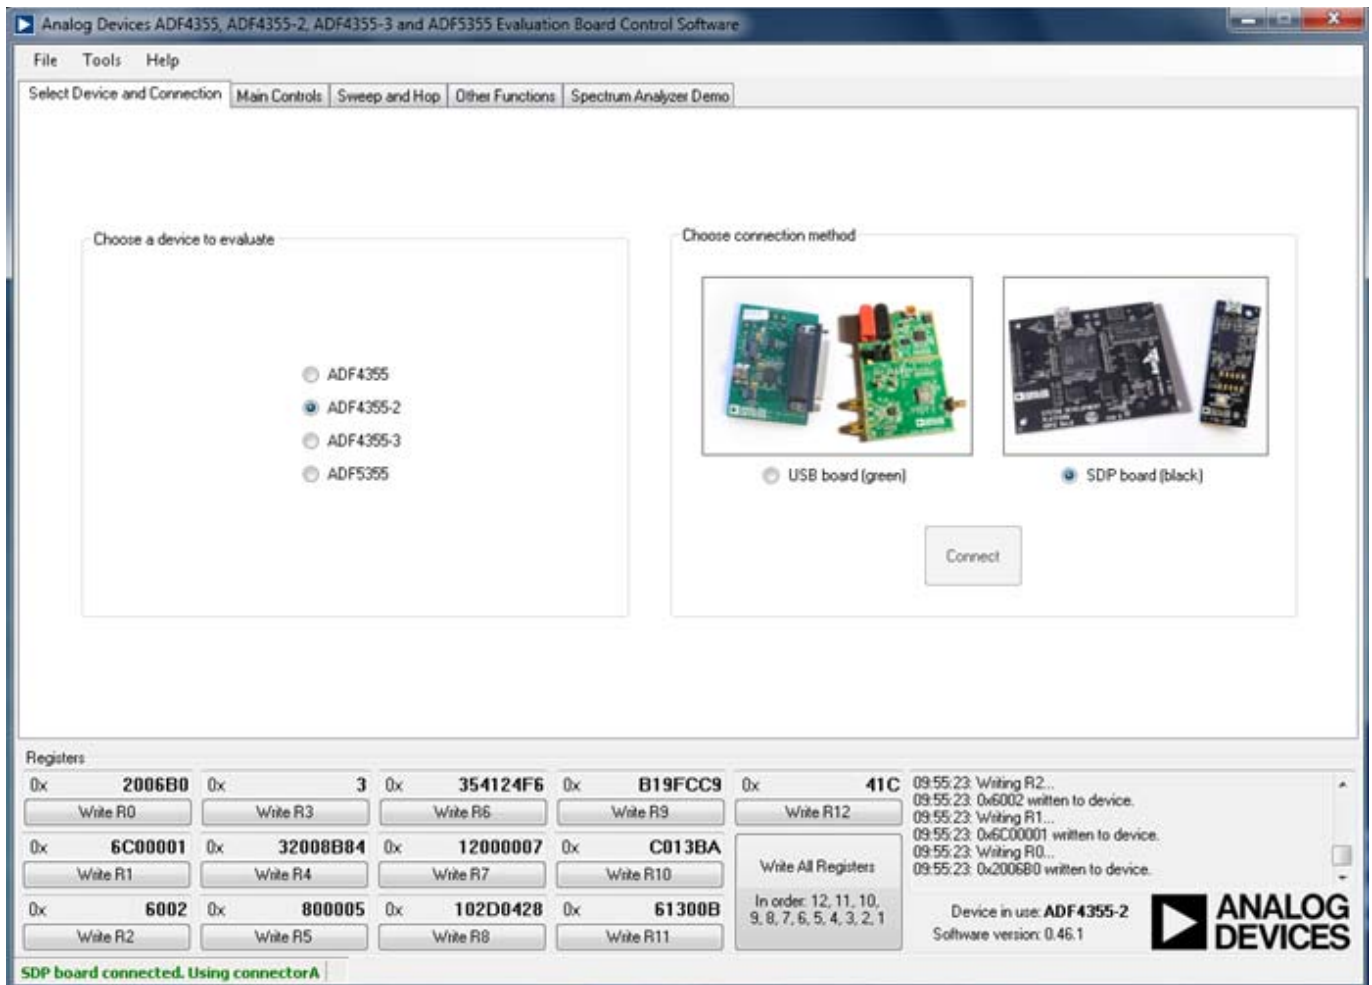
Analog Devices ADF4355, ADF4355-2, ADF4355-3 and ADF5355 Evaluation Board Control Software

File Tools Help

Select Device and Connection | Main Controls | Sweep and Hop | Other Functions | Spectrum Analyzer Demo

Choose a device to evaluate

ADF4355
ADF4355-2
ADF4355-3
ADF5355

Choose connection method

USB board (green)

SDP board (black)

Connect

Registers

| 0x 2006B0 | 0x 3 | 0x 354124F6 | 0x B19FCC9 | 0x 41C |
|---|---|---|---|---|
| Write R0 | Write R3 | Write R6 | Write R9 | Write R12 |
| 0x 6C00001 | 0x 32008B84 | 0x 12000007 | 0x C013BA | Write All Registers |
| Write R1 | Write R4 | Write R7 | Write R10 | |
| 0x 6002 | 0x 800005 | 0x 102D0428 | 0x 61300B | In order: 12, 11, 10, 9, 8, 7, 6, 5, 4, 3, 2, 1 |
| Write R2 | Write R5 | Write R8 | Write R11 | |

09:55:23: Writing R2...
09:55:23: 0x6002 written to device.
09:55:23: Writing R1...
09:55:23: 0x6C00001 written to device.
09:55:23: Writing R0...
09:55:23: 0x2006B0 written to device.

Device in use: ADF4355-2
Software version: 0.46.1

ANALOG DEVICES

SDP board connected. Using connectorA